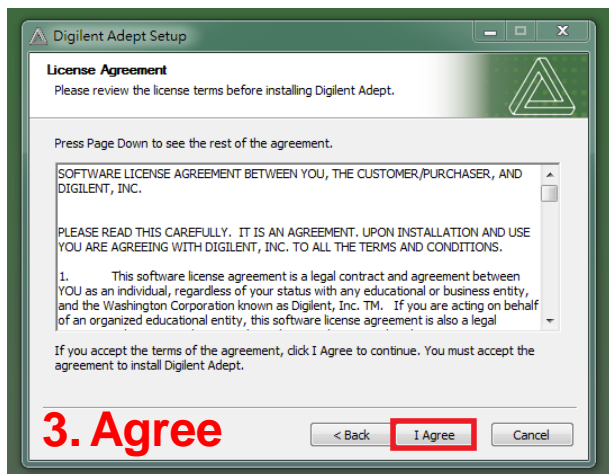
Digilent Adept Setup

License Agreement
Please review the license terms before installing Digilent Adept.

Press Page Down to see the rest of the agreement.

SOFTWARE LICENSE AGREEMENT BETWEEN YOU, THE CUSTOMER/PURCHASER, AND DIGILENT, INC.

PLEASE READ THIS CAREFULLY. IT IS AN AGREEMENT. UPON INSTALLATION AND USE YOU ARE AGREEING WITH DIGILENT, INC. TO ALL THE TERMS AND CONDITIONS.

1. This software license agreement is a legal contract and agreement between YOU as an individual, regardless of your status with any educational or business entity, and the Washington Corporation known as Digilent, Inc. TM. If you are acting on behalf of an organized educational entity, this software license agreement is also a legal

If you accept the terms of the agreement, click I Agree to continue. You must accept the agreement to install Digilent Adept.

3. Agree

< Back I Agree Cancel